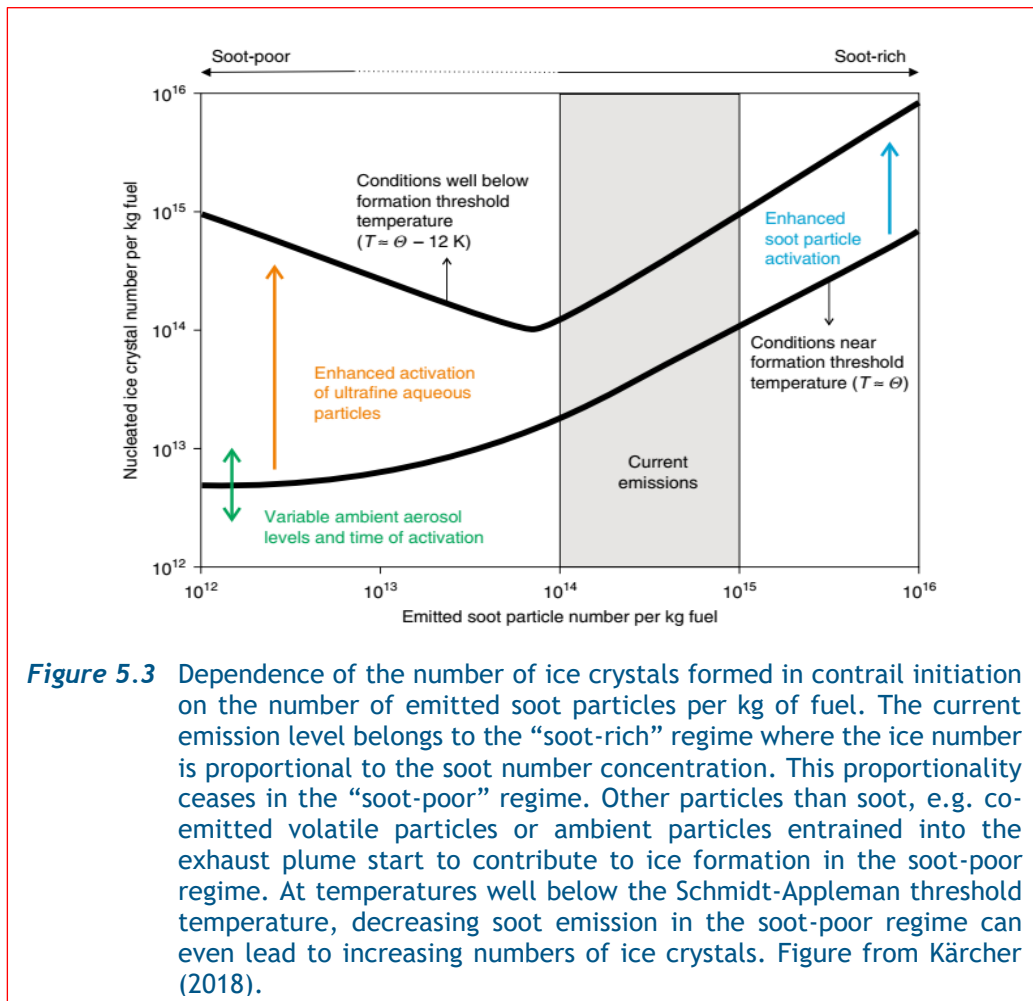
Soot-poor

Soot-rich

$10^{16}$

$10^{15}$

$10^{14}$

$10^{13}$

$10^{12}$

Nucleated ice crystal number per kg fuel

Conditions well below formation threshold temperature ($T \approx \Theta - 12$ K)

Enhanced soot particle activation

Enhanced activation of ultrafine aqueous particles

Conditions near formation threshold temperature ($T \approx \Theta$)

Current emissions

Variable ambient aerosol levels and time of activation

$10^{12}$ $10^{13}$ $10^{14}$ $10^{15}$ $10^{16}$

Emitted soot particle number per kg fuel

*Figure 5.3* Dependence of the number of ice crystals formed in contrail initiation on the number of emitted soot particles per kg of fuel. The current emission level belongs to the “soot-rich” regime where the ice number is proportional to the soot number concentration. This proportionality ceases in the “soot-poor” regime. Other particles than soot, e.g. co-emitted volatile particles or ambient particles entrained into the exhaust plume start to contribute to ice formation in the soot-poor regime. At temperatures well below the Schmidt-Appleman threshold temperature, decreasing soot emission in the soot-poor regime can even lead to increasing numbers of ice crystals. Figure from Kärcher (2018).